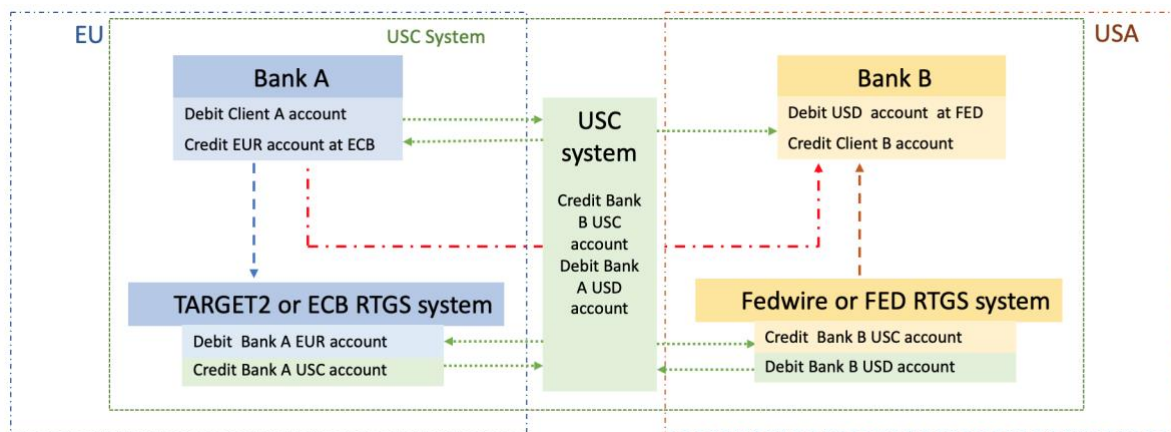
EU

USC System

USA

Bank A

Debit Client A account

Credit EUR account at ECB

USC system

Credit Bank B USC account Debit Bank A USD account

Bank B

Debit USD account at FED

Credit Client B account

TARGET2 or ECB RTGS system

Debit Bank A EUR account

Credit Bank A USC account

Fedwire or FED RTGS system

Credit Bank B USC account

Debit Bank B USD account